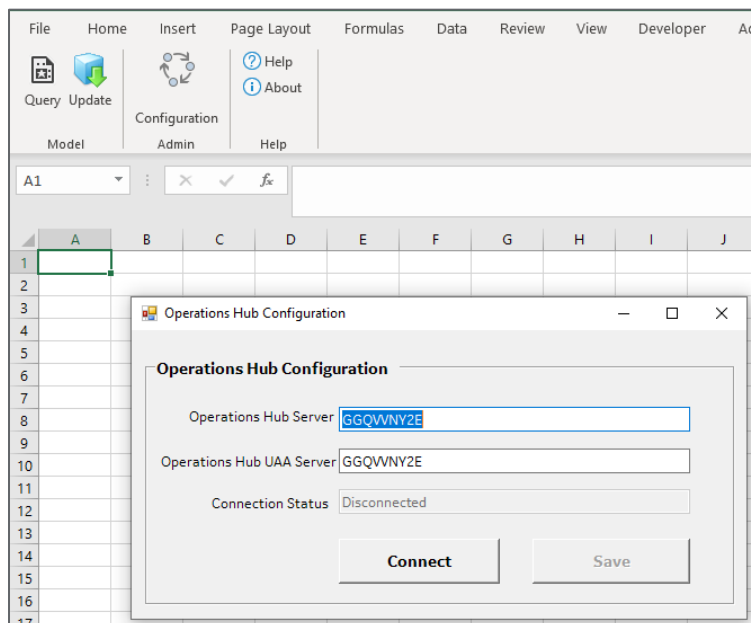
File Home Insert Page Layout Formulas Data Review View Developer Ac

Query Update
Model

Configuration
Admin

Help
About
Help

A1

$f_x$

| | A | B | C | D | E | F | G | H | I | J |
|---|---|---|---|---|---|---|---|---|---|---|
| 1 | | | | | | | | | | |
| 2 | | | | | | | | | | |
| 3 | | | | | | | | | | |
| 4 | | | | | | | | | | |
| 5 | | | | | | | | | | |
| 6 | | | | | | | | | | |
| 7 | | | | | | | | | | |
| 8 | | | | | | | | | | |
| 9 | | | | | | | | | | |
| 10 | | | | | | | | | | |
| 11 | | | | | | | | | | |
| 12 | | | | | | | | | | |
| 13 | | | | | | | | | | |
| 14 | | | | | | | | | | |
| 15 | | | | | | | | | | |
| 16 | | | | | | | | | | |

Operations Hub Configuration

Operations Hub Configuration

Operations Hub Server GGQVVNY2E

Operations Hub UAA Server GGQVVNY2E

Connection Status Disconnected

Connect

Save